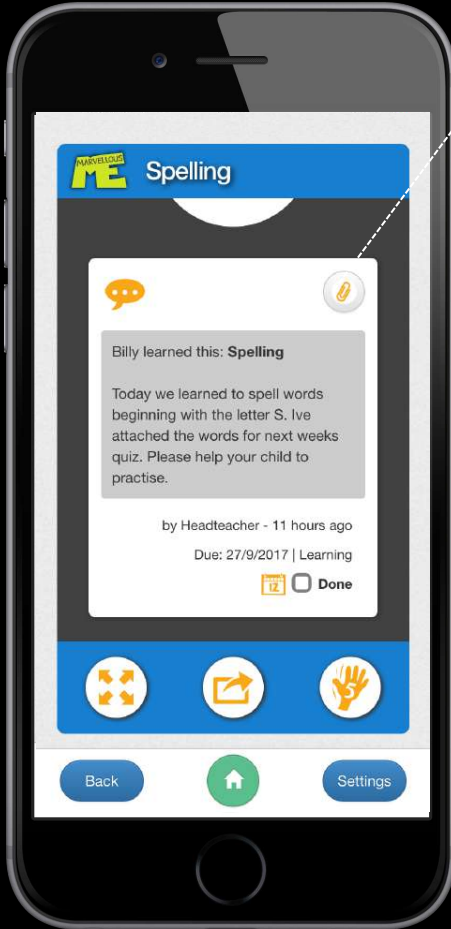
MARVELLOUS ME

Spelling

Billy learned this: **Spelling**

Today we learned to spell words beginning with the letter S. Ive attached the words for next weeks quiz. Please help your child to practise.

by Headteacher - 11 hours ago

Due: 27/9/2017 | Learning

12

Done

Back

Settings